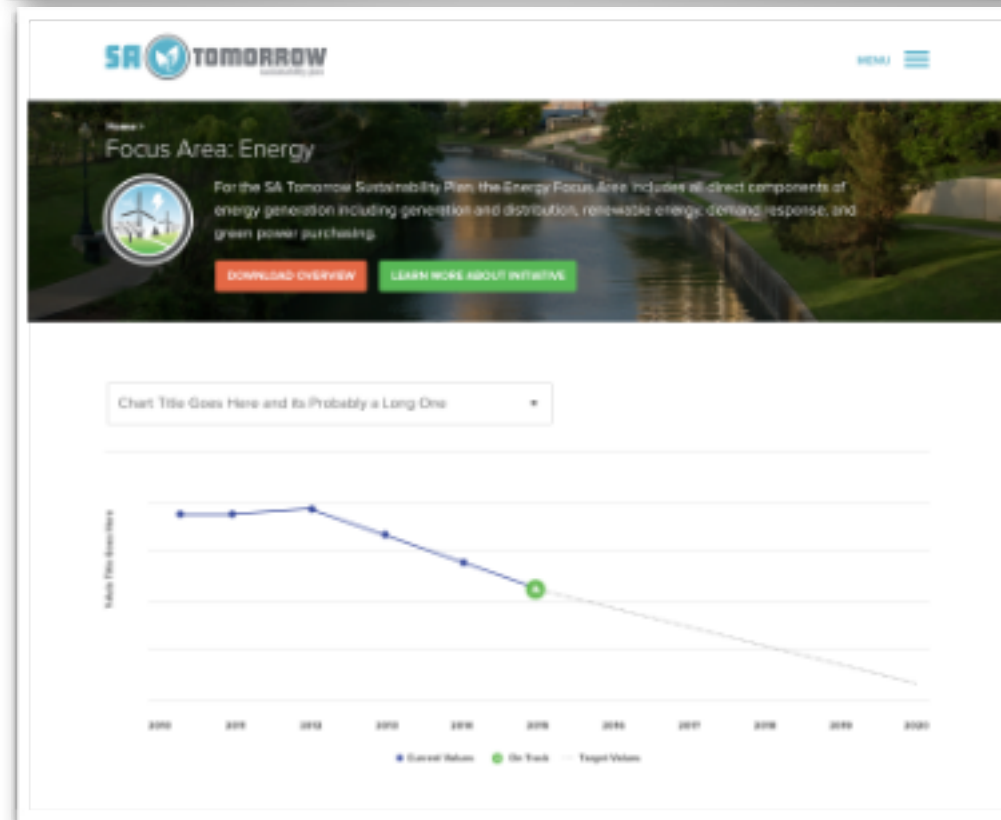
SA TOMORROW
Sustainability plan

MENU

Home ›
Focus Area: Energy

For the SA Tomorrow Sustainability Plan, the Energy Focus Area includes all direct components of energy generation including generation and distribution, renewable energy, demand response, and green power purchasing.

DOWNLOAD OVERVIEW
LEARN MORE ABOUT INITIATIVE

Chart Title Goes Here and its Probably a Long One

Y-Axis Title Goes Here

2010 2011 2012 2013 2014 2015 2016 2017 2018 2019 2020

Current Values On Track Target Values